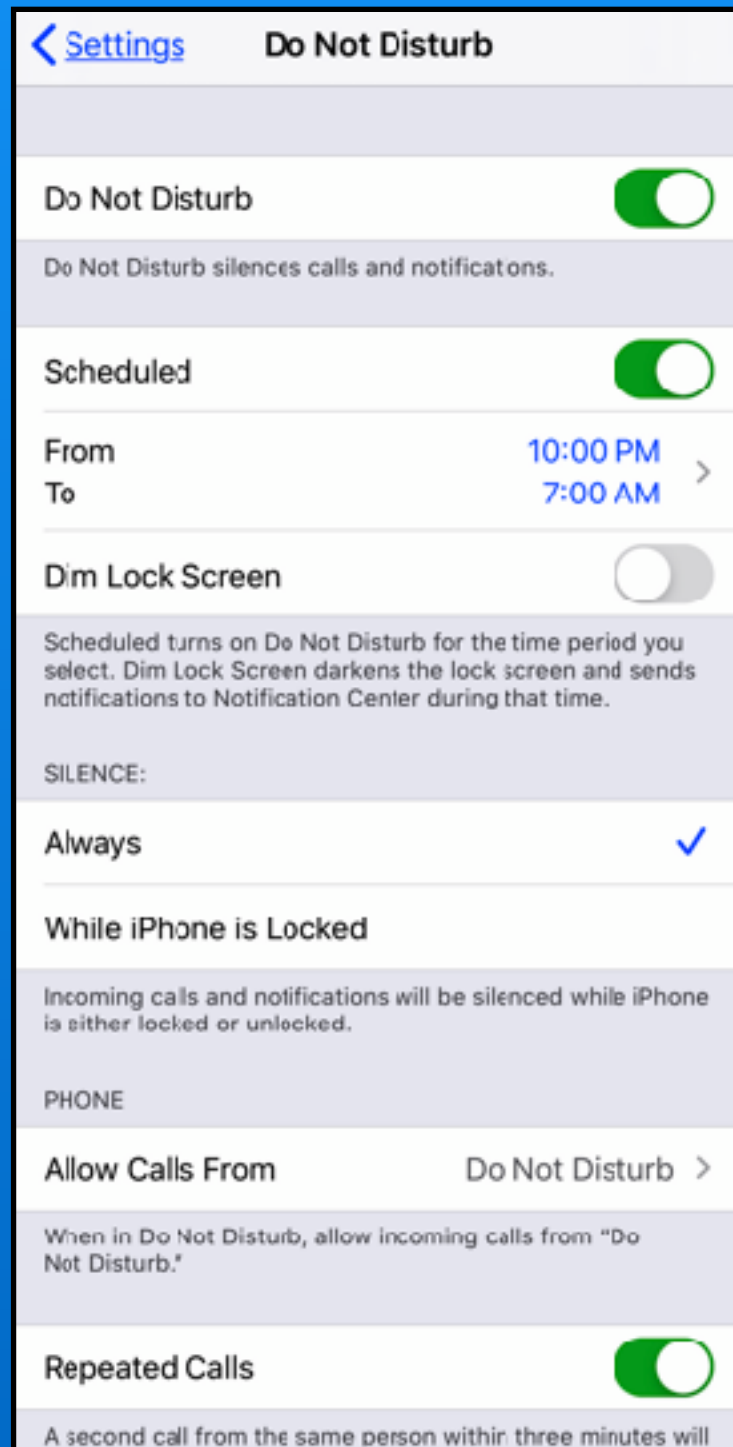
Settings Do Not Disturb

Do Not Disturb

Do Not Disturb silences calls and notifications.

Scheduled

From 10:00 PM
To 7:00 AM

Dim Lock Screen

Scheduled turns on Do Not Disturb for the time period you select. Dim Lock Screen darkens the lock screen and sends notifications to Notification Center during that time.

SILENCE:

Always

While iPhone is Locked

Incoming calls and notifications will be silenced while iPhone is either locked or unlocked.

PHONE

Allow Calls From Do Not Disturb

When in Do Not Disturb, allow incoming calls from "Do Not Disturb."

Repeated Calls

A second call from the same person within three minutes will